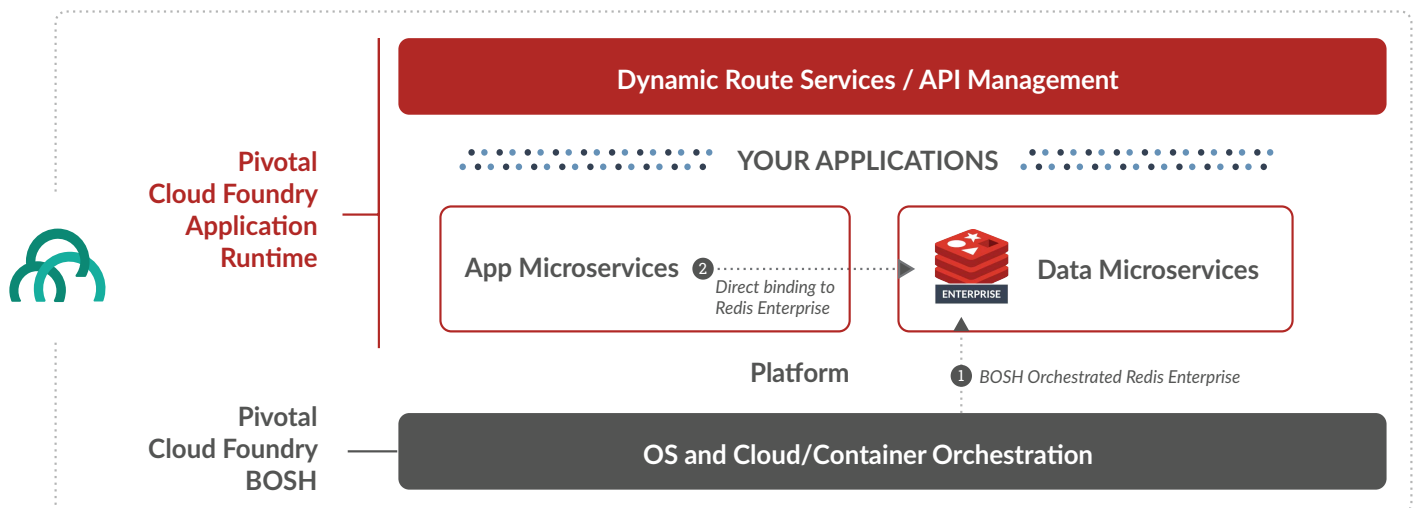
Dynamic Route Services / API Management

YOUR APPLICATIONS

Pivotal Cloud Foundry Application Runtime

App Microservices

2 Direct binding to Redis Enterprise

ENTERPRISE

Data Microservices

Platform

1 BOSH Orchestrated Redis Enterprise

Pivotal Cloud Foundry BOSH

OS and Cloud/Container Orchestration